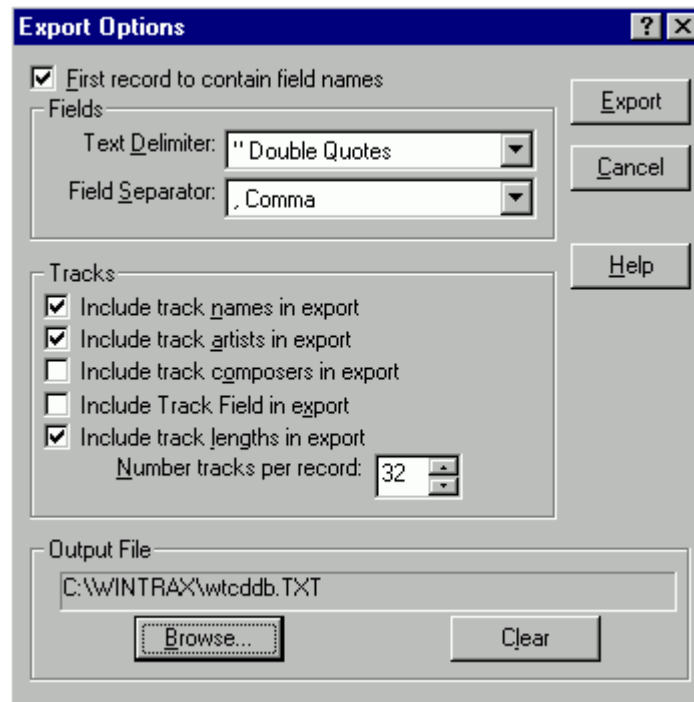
Export Options

? X

First record to contain field names

Fields

Text Delimiter: " Double Quotes

Field Separator: , Comma

Export

Cancel

Help

Tracks

Include track names in export

Include track artists in export

Include track composers in export

Include Track Field in export

Include track lengths in export

Number tracks per record: 32

Output File

C:\WINTRAX\wtcddb.TXT

Browse...

Clear